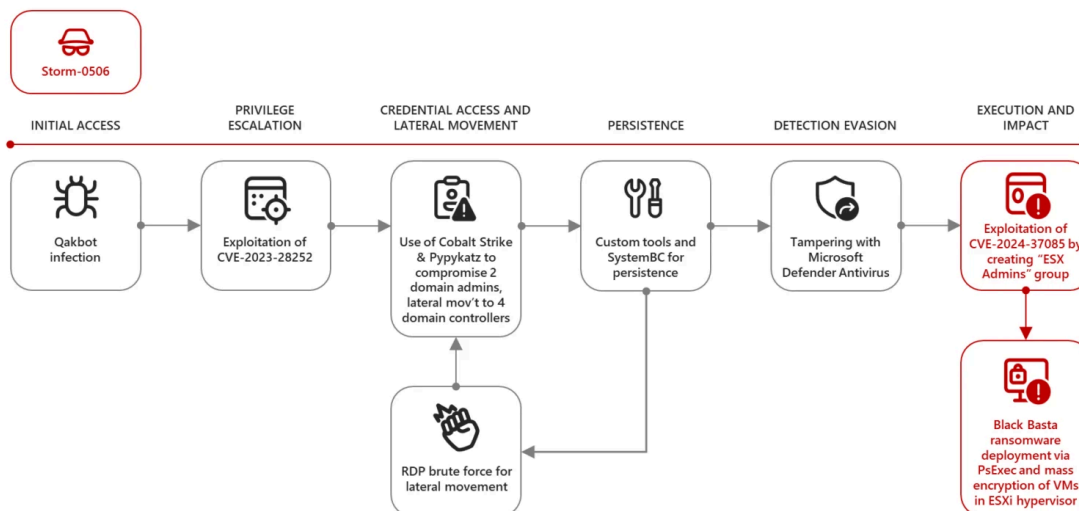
Storm-0506

INITIAL ACCESS

PRIVILEGE ESCALATION

CREDENTIAL ACCESS AND LATERAL MOVEMENT

PERSISTENCE

DETECTION EVASION

EXECUTION AND IMPACT

Qakbot infection

Exploitation of CVE-2023-28252

Use of Cobalt Strike & Pypykatz to compromise 2 domain admins, lateral mov't to 4 domain controllers

Custom tools and SystemBC for persistence

Tampering with Microsoft Defender Antivirus

Exploitation of CVE-2024-37085 by creating "ESX Admins" group

RDP brute force for lateral movement

Black Basta ransomware deployment via PsExec and mass encryption of VMs in ESXi hypervisor